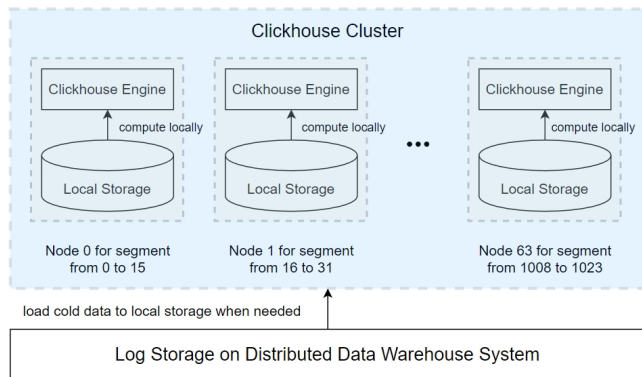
Clickhouse Cluster

Clickhouse Engine

compute locally

Local Storage

Node 0 for segment from 0 to 15

Clickhouse Engine

compute locally

Local Storage

Node 1 for segment from 16 to 31

•••

Clickhouse Engine

compute locally

Local Storage

Node 63 for segment from 1008 to 1023

load cold data to local storage when needed

Log Storage on Distributed Data Warehouse System